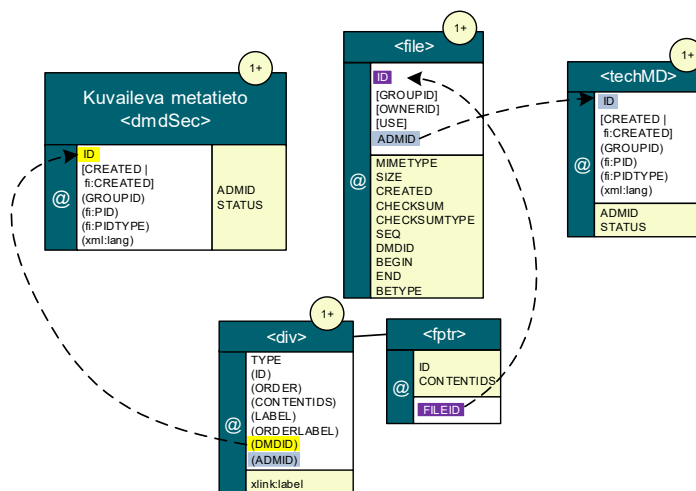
1+

Kuvaileva metatieto
<dmdSec>

@

ID
[CREATED |
fi:CREATED]
(GROUPID)
(fi:PID)
(fi:PIDTYPE)
(xml:lang)

ADMID
STATUS

1+

<file>

@

ID
[GROUPID]
[OWNERID]
[USE]
ADMID

MIMETYPE
SIZE
CREATED
CHECKSUM
CHECKSUMTYPE
SEQ
DMDID
BEGIN
END
BETYPE

1+

<techMD>

@

ID
[CREATED |
fi:CREATED]
(GROUPID)
(fi:PID)
(fi:PIDTYPE)
(xml:lang)

ADMID
STATUS

1+

<div>

@

TYPE
(ID)
(ORDER)
(CONTENTIDS)
(LABEL)
(ORDERLABEL)
(DMDID)
(ADMID)

xlink:label

<fptr>

@

ID
CONTENTIDS

FILEID